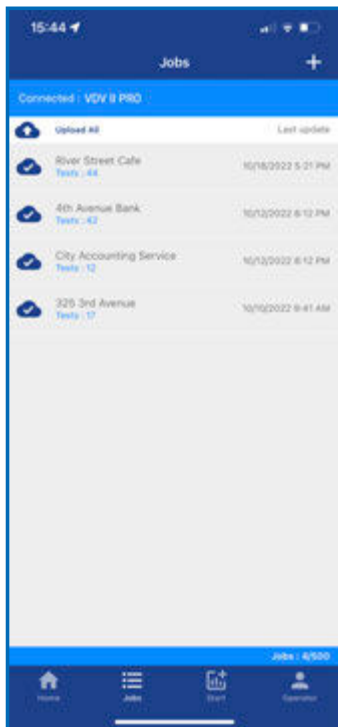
15:44

Jobs

+

Connected : VDV II PRO

Upload All

Last update

River Street Cafe
Tests : 44

10/18/2022 5:21 PM

4th Avenue Bank
Tests : 42

10/12/2022 6:12 PM

City Accounting Service
Tests : 12

10/12/2022 6:12 PM

326 3rd Avenue
Tests : 17

10/10/2022 9:41 AM

Jobs : 4/500

Home

Jobs

Start

Operator